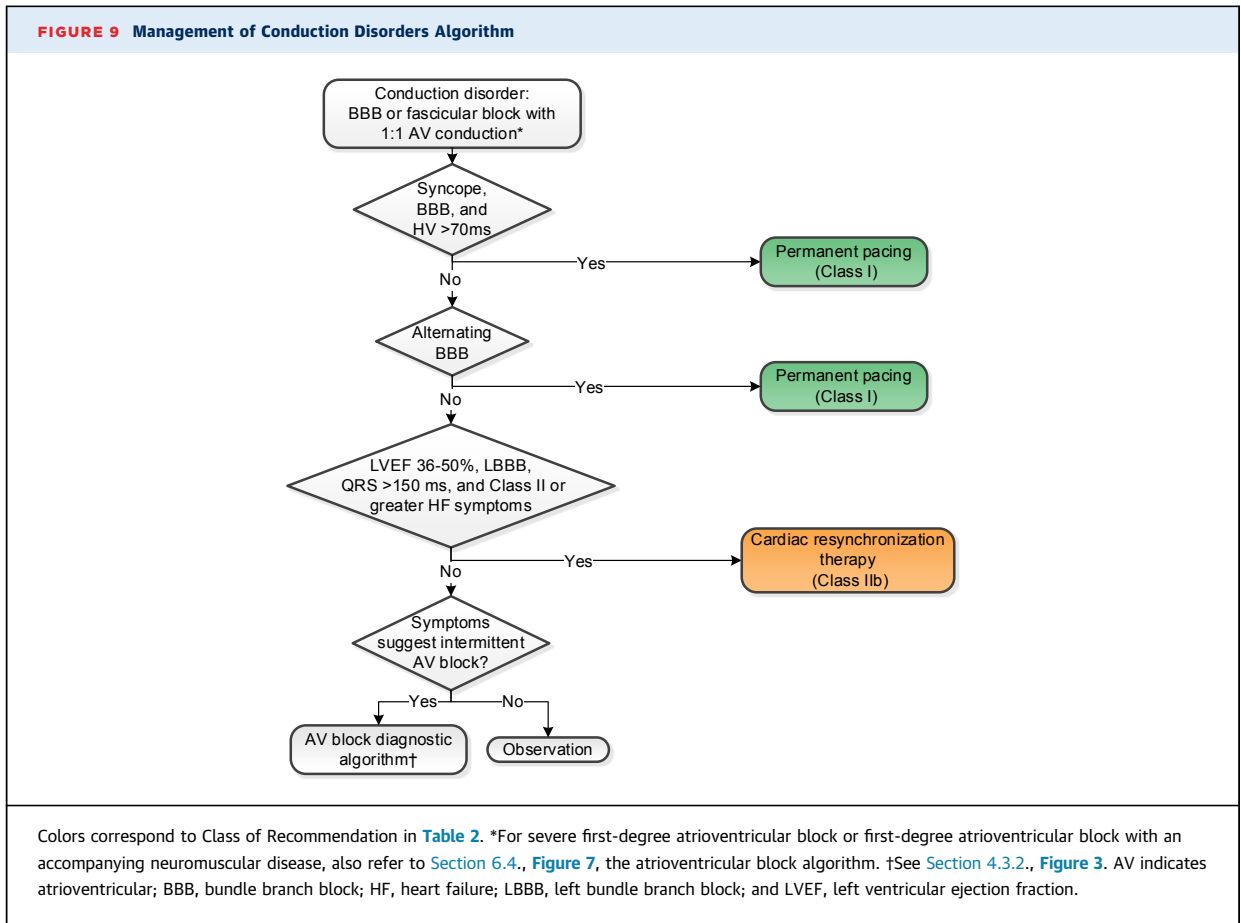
FIGURE 9 Management of Conduction Disorders Algorithm

Conduction disorder: BBB or fascicular block with 1:1 AV conduction*

Syncope, BBB, and HV >70ms

Yes

Permanent pacing (Class I)

No

Alternating BBB

Yes

Permanent pacing (Class I)

No

LVEF 36-50%, LBBB, QRS >150 ms, and Class II or greater HF symptoms

Yes

Cardiac resynchronization therapy (Class IIb)

No

Symptoms suggest intermittent AV block?

Yes

No

AV block diagnostic algorithm†

Observation

Colors correspond to Class of Recommendation in Table 2. *For severe first-degree atrioventricular block or first-degree atrioventricular block with an accompanying neuromuscular disease, also refer to Section 6.4., Figure 7, the atrioventricular block algorithm. †See Section 4.3.2., Figure 3. AV indicates atrioventricular; BBB, bundle branch block; HF, heart failure; LBBB, left bundle branch block; and LVEF, left ventricular ejection fraction.